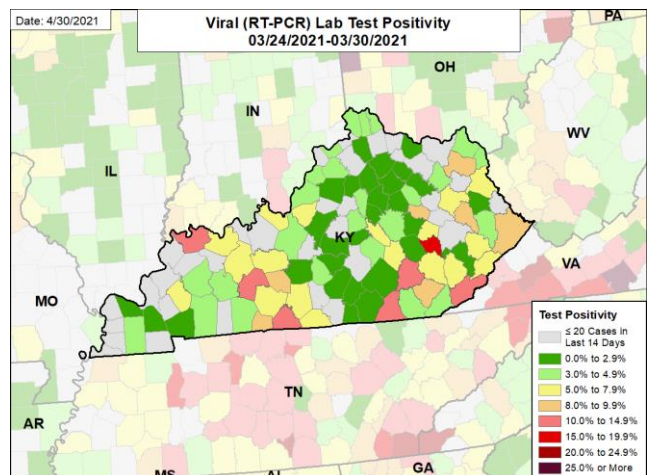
Date: 4/30/2021

Viral (RT-PCR) Lab Test Positivity
03/24/2021-03/30/2021

PA

OH

IN

IL

WV

KY

VA

MO

TN

AR

MS

AL

GA

Test Positivity
≤ 20 Cases in Last 14 Days
0.0% to 2.9%
3.0% to 4.9%
5.0% to 7.9%
8.0% to 9.9%
10.0% to 14.9%
15.0% to 19.9%
20.0% to 24.9%
25.0% or More